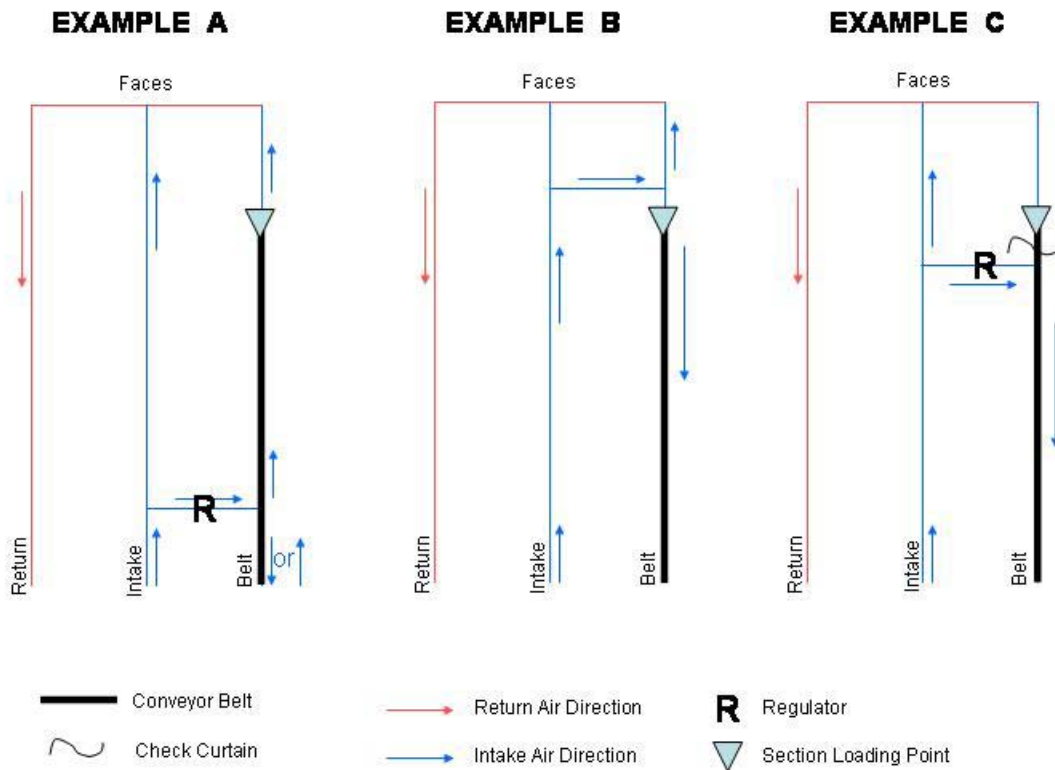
EXAMPLE A

Faces

R

or

Return

Intake

Belt

EXAMPLE B

Faces

Return

Intake

Belt

EXAMPLE C

Faces

R

Return

Intake

Belt

Conveyor Belt

Check Curtain

Return Air Direction

Intake Air Direction

R Regulator

Section Loading Point